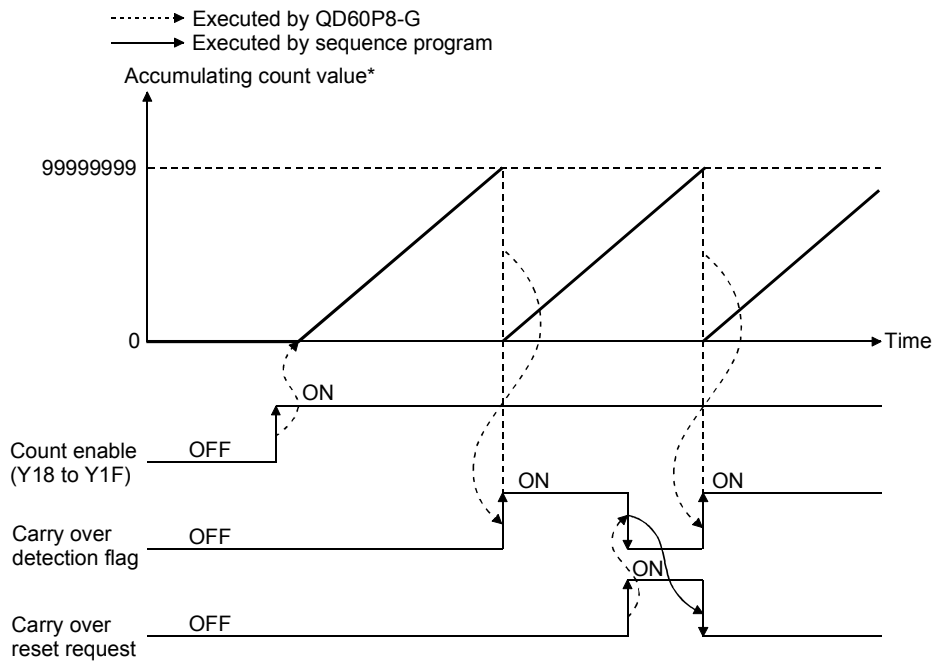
Executed by QD60P8-G
Executed by sequence program

Accumulating count value*

99999999

0

Time

ON

Count enable (Y18 to Y1F)

OFF

ON

ON

Carry over detection flag

OFF

ON

Carry over reset request

OFF